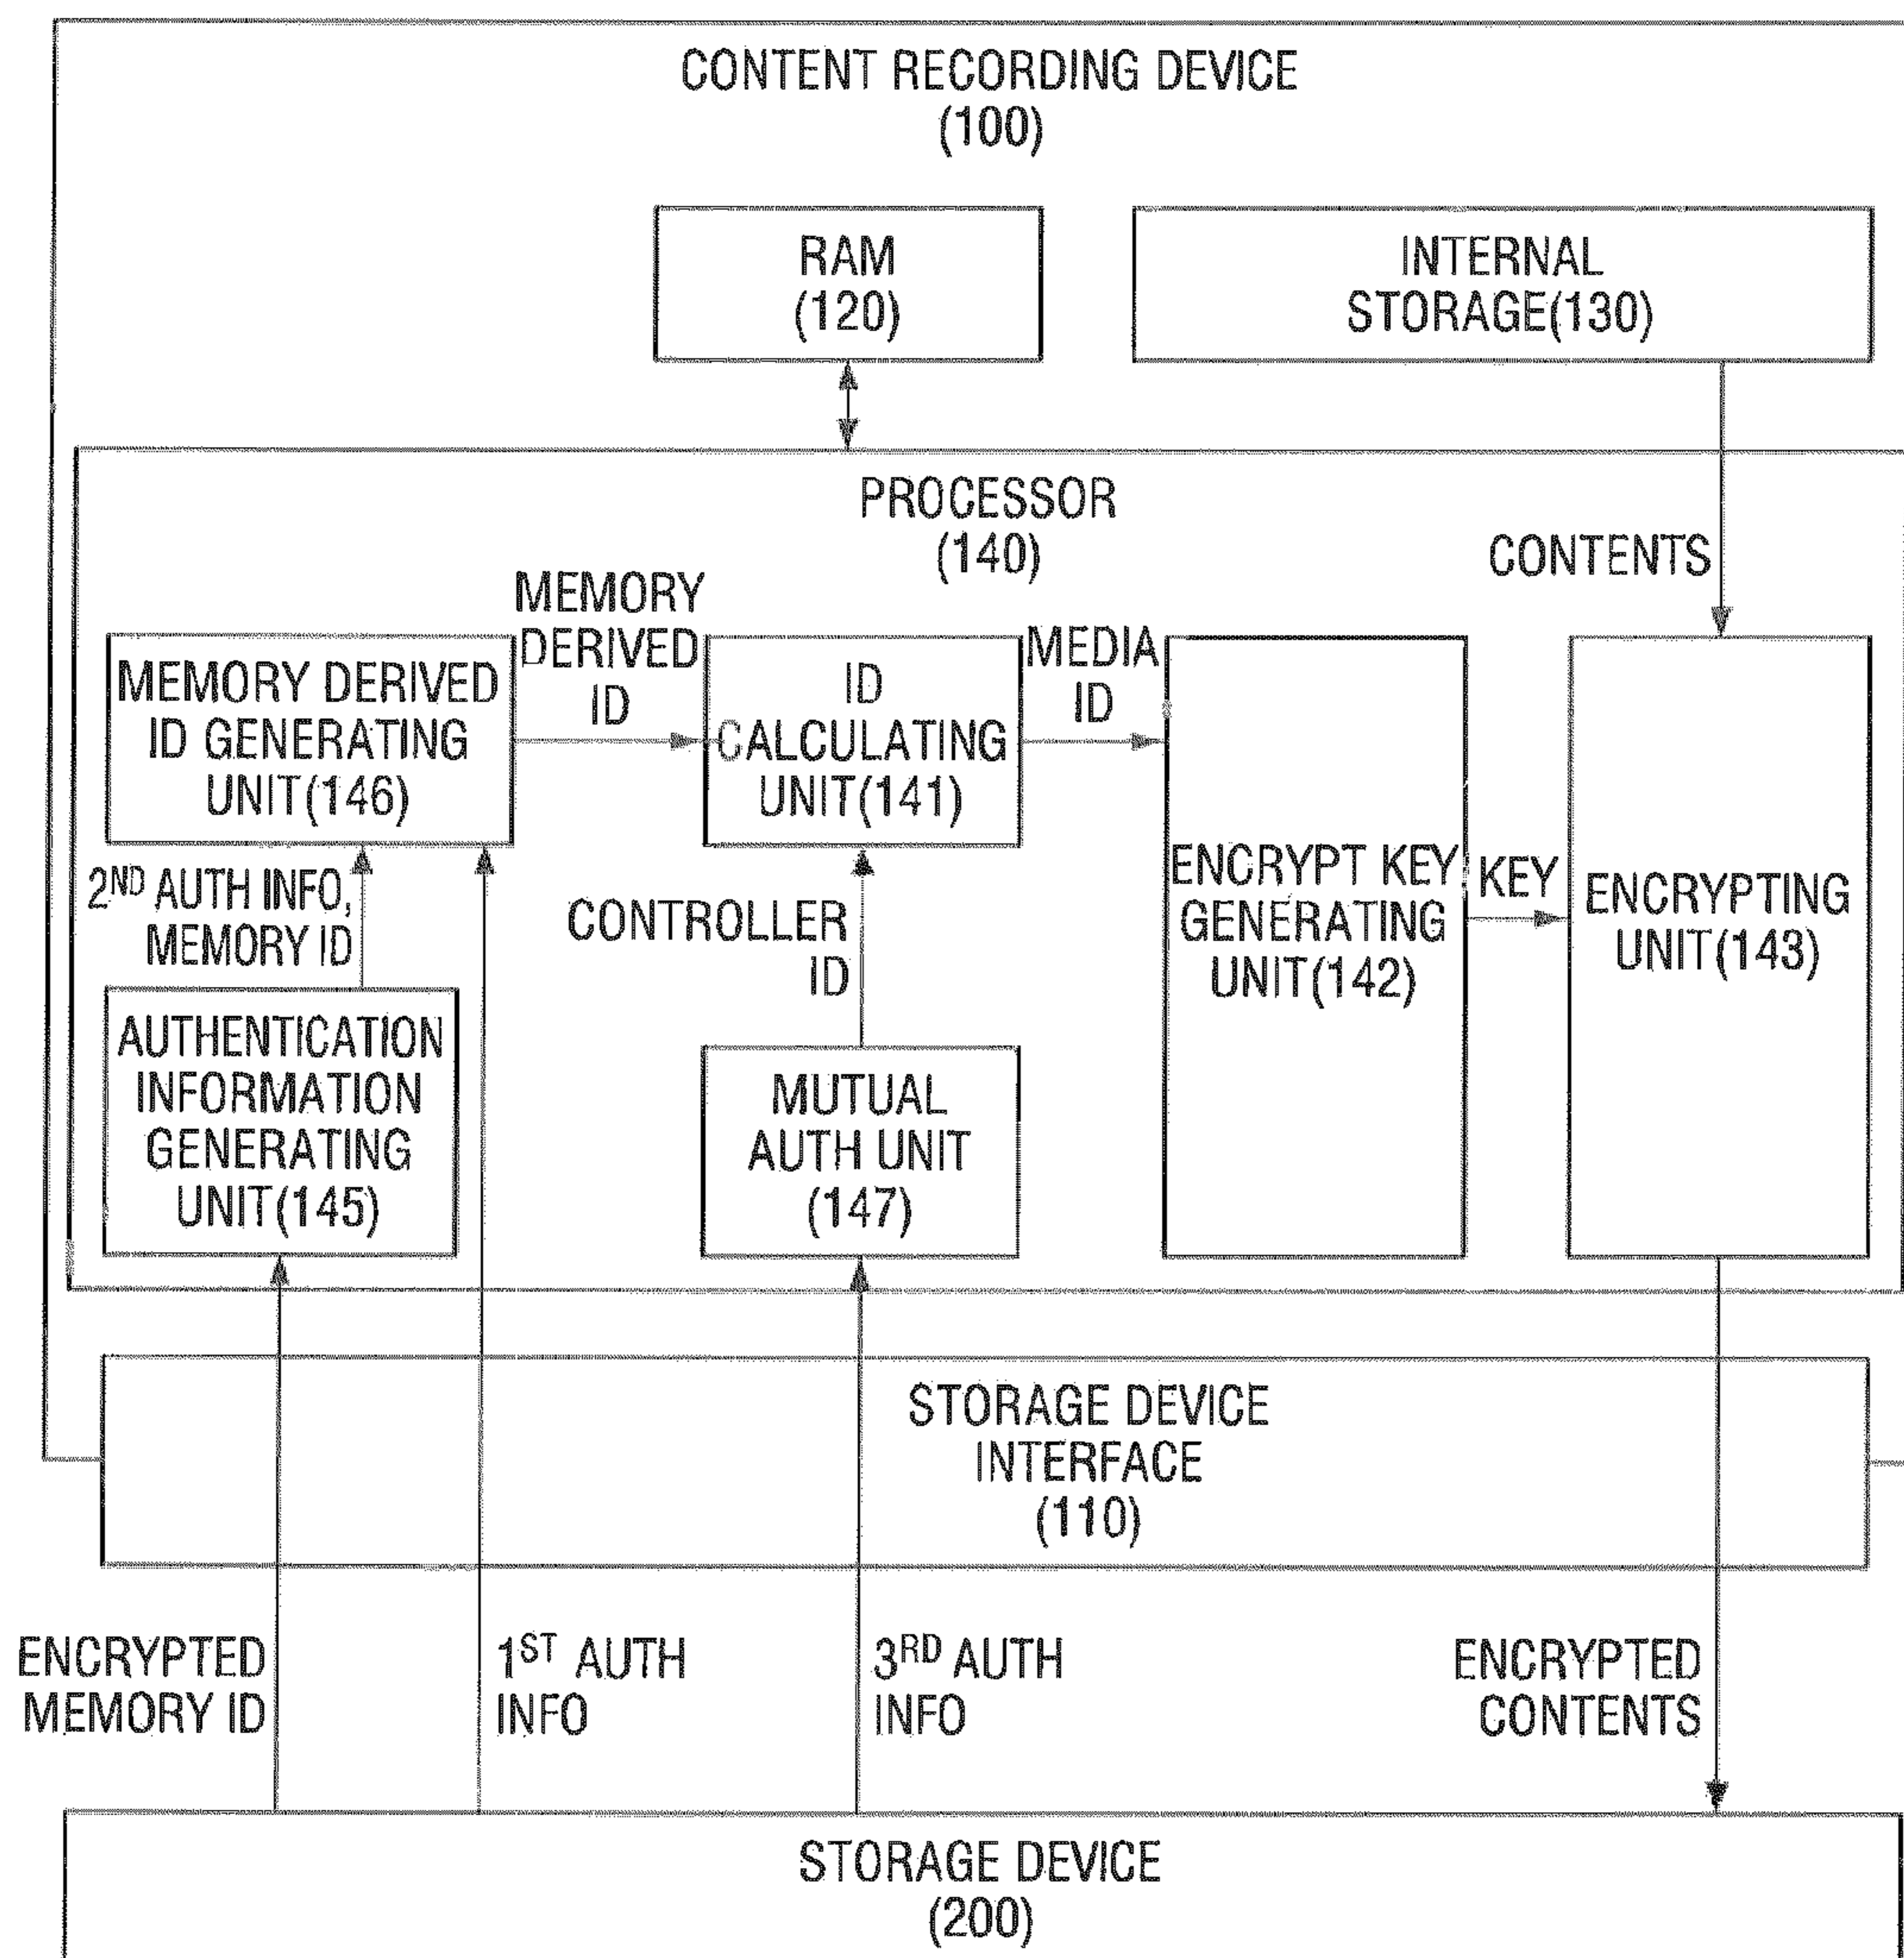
CONTENT RECORDING DEVICE
(100)

RAM
(120)

INTERNAL
STORAGE(130)

PROCESSOR
(140)

CONTENTS

MEMORY DERIVED ID GENERATING UNIT(146)

MEMORY DERIVED ID

ID CALCULATING UNIT(141)

MEDIA ID

ENCRYPT KEY GENERATING UNIT(142)

KEY

ENCRYPTING UNIT(143)

$2^{ND}$ AUTH INFO, MEMORY ID

CONTROLLER ID

AUTHENTICATION INFORMATION GENERATING UNIT(145)

MUTUAL AUTH UNIT (147)

STORAGE DEVICE INTERFACE (110)

ENCRYPTED MEMORY ID

$1^{ST}$ AUTH INFO

$3^{RD}$ AUTH INFO

ENCRYPTED CONTENTS

STORAGE DEVICE
(200)